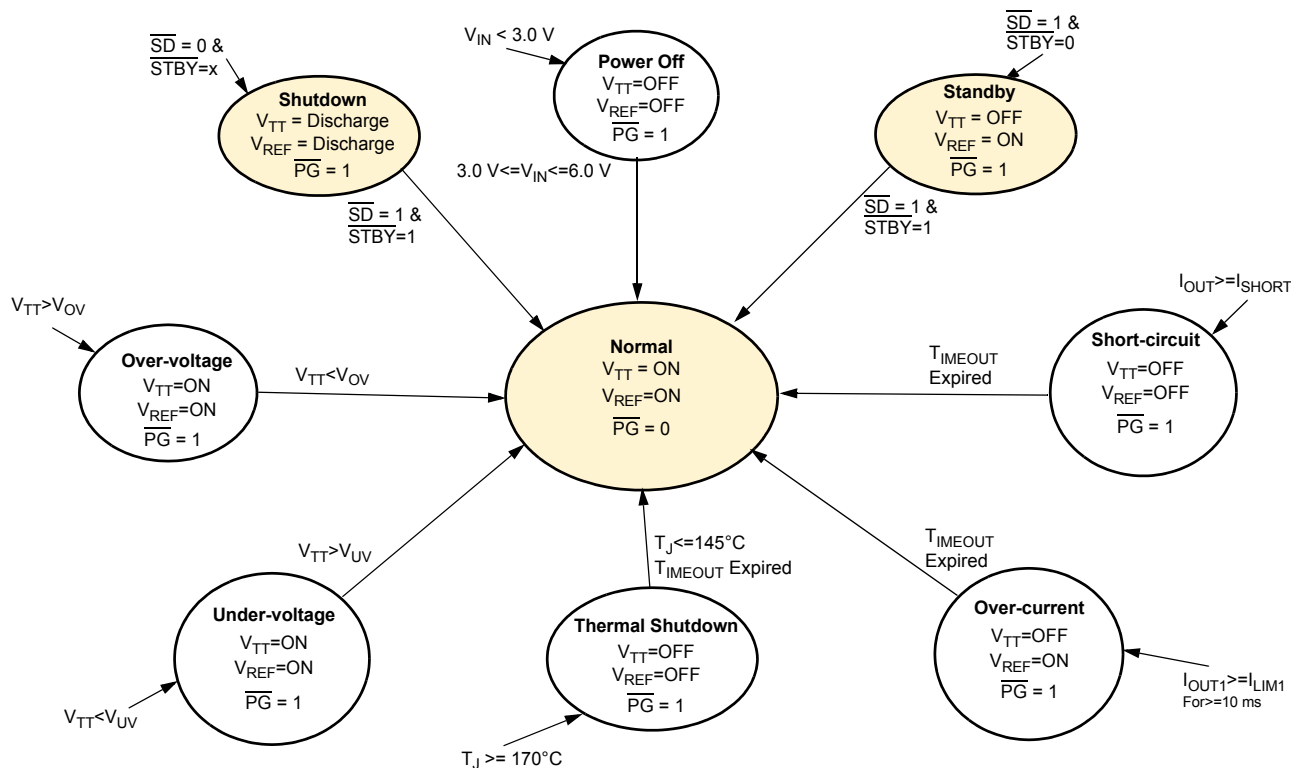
$\overline{SD}$ = 0 &
$\overline{STBY}$=x

Shutdown
$V_{TT}$ = Discharge
$V_{REF}$ = Discharge
$\overline{PG}$ = 1

$V_{IN}$ < 3.0 V

Power Off
$V_{TT}$=OFF
$V_{REF}$=OFF
$\overline{PG}$ = 1

$\overline{SD}$ = 1 &
$\overline{STBY}$=0

Standby
$V_{TT}$ = OFF
$V_{REF}$ = ON
$\overline{PG}$ = 1

3.0 V<=$V_{IN}$<=6.0 V

$\overline{SD}$ = 1 &
$\overline{STBY}$=1

$\overline{SD}$ = 1 &
$\overline{STBY}$=1

$V_{TT}$>$V_{OV}$

Over-voltage
$V_{TT}$=ON
$V_{REF}$=ON
$\overline{PG}$ = 1

$V_{TT}$<$V_{OV}$

Normal
$V_{TT}$ = ON
$V_{REF}$=ON
$\overline{PG}$ = 0

$T_{IMEOUT}$
Expired

$I_{OUT}$>=$I_{SHORT}$

Short-circuit
$V_{TT}$=OFF
$V_{REF}$=OFF
$\overline{PG}$ = 1

$V_{TT}$>$V_{UV}$

$T_J$<=145°C
$T_{IMEOUT}$ Expired

$T_{IMEOUT}$
Expired

Under-voltage
$V_{TT}$=ON
$V_{REF}$=ON
$\overline{PG}$ = 1

Thermal Shutdown
$V_{TT}$=OFF
$V_{REF}$=OFF
$\overline{PG}$ = 1

Over-current
$V_{TT}$=OFF
$V_{REF}$=ON
$\overline{PG}$ = 1

$V_{TT}$<$V_{UV}$

$T_J$ >= 170°C

$I_{OUT1}$>=$I_{LIM1}$
For>=10 ms